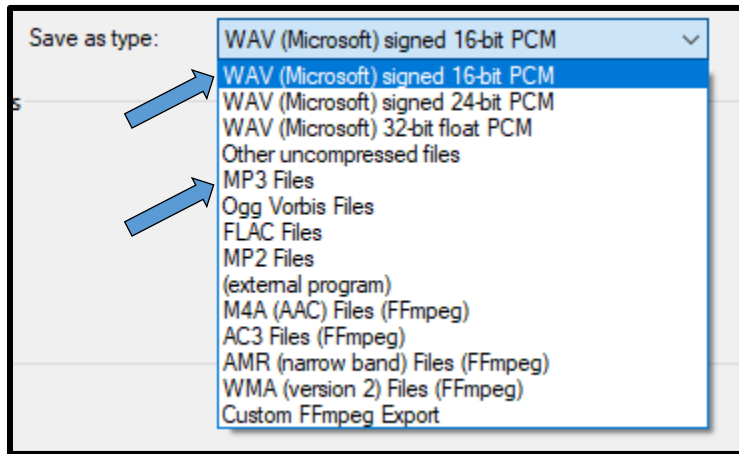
Save as type:
WAV (Microsoft) signed 16-bit PCM

WAV (Microsoft) signed 16-bit PCM
WAV (Microsoft) signed 24-bit PCM
WAV (Microsoft) 32-bit float PCM
Other uncompressed files
MP3 Files
Ogg Vorbis Files
FLAC Files
MP2 Files
(external program)
M4A (AAC) Files (FFmpeg)
AC3 Files (FFmpeg)
AMR (narrow band) Files (FFmpeg)
WMA (version 2) Files (FFmpeg)
Custom FFmpeg Export